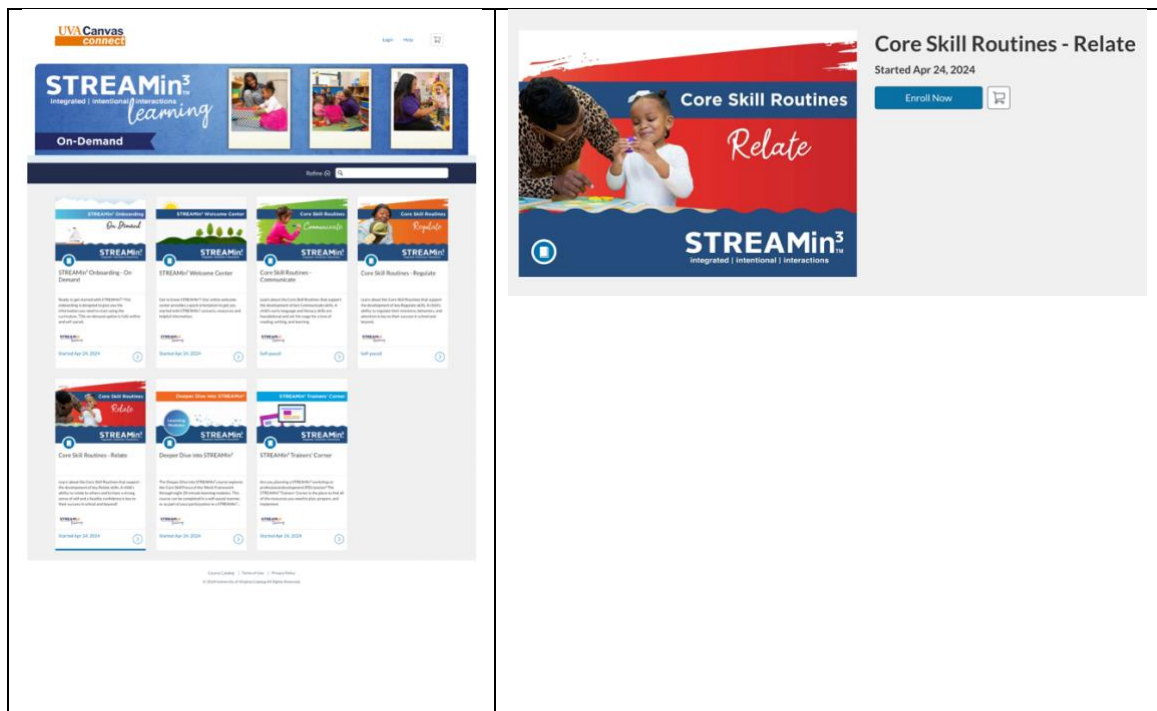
UVA Canvas connect

Login Help

STREAMin³ integrated | intentional | interactions learning

On-Demand

Refine (0)

STREAMin³ Onboarding On Demand STREAMin³

STREAMin³ Onboarding - On Demand

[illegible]

Started Apr 24, 2024

STREAMin³ Welcome Center STREAMin³

STREAMin³ Welcome Center

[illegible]

Started Apr 24, 2024

Core Skill Routines Communicate STREAMin³

Core Skill Routines - Communicate

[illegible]

Self-paced

Core Skill Routines Regulate STREAMin³

Core Skill Routines - Regulate

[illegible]

Self-paced

Core Skill Routines Relate STREAMin³

Core Skill Routines - Relate

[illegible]

Started Apr 24, 2024

Deeper Dive into STREAMin³ STREAMin³

Deeper Dive into STREAMin³

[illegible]

Started Apr 24, 2024

STREAMin³ Trainers' Center STREAMin³

STREAMin³ Trainers' Corner

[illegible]

Started Apr 24, 2024

Course Catalog | Terms of Use | Privacy Policy

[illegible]

Core Skill Routines

Relate

STREAMin³ integrated | intentional | interactions

Core Skill Routines - Relate

Started Apr 24, 2024

Enroll Now